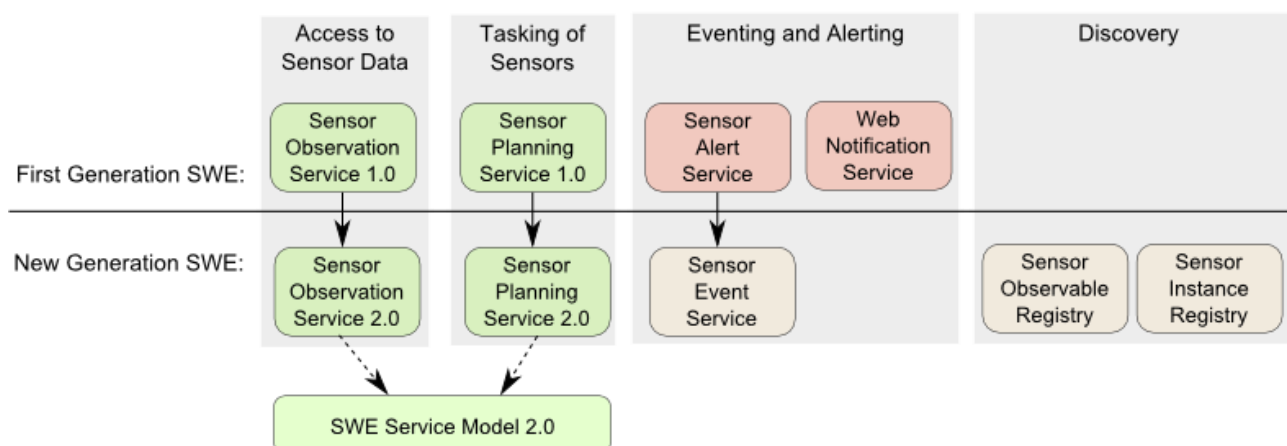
Access to Sensor Data

Tasking of Sensors

Eventing and Alerting

Discovery

First Generation SWE:

Sensor Observation Service 1.0

Sensor Planning Service 1.0

Sensor Alert Service

Web Notification Service

New Generation SWE:

Sensor Observation Service 2.0

Sensor Planning Service 2.0

Sensor Event Service

Sensor Observable Registry

Sensor Instance Registry

SWE Service Model 2.0